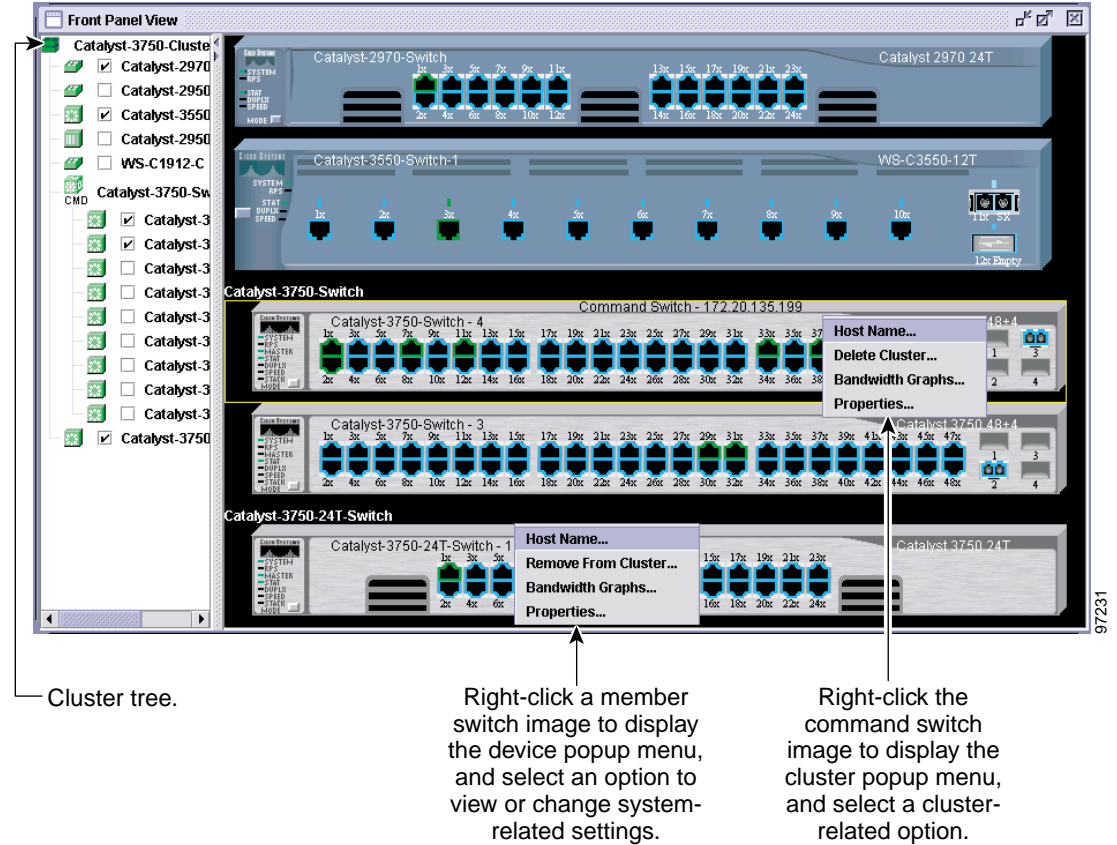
Front Panel View

Catalyst-3750-Cluste
Catalyst-2970
Catalyst-2950
Catalyst-3550
Catalyst-2950
WS-C1912-C
CMD Catalyst-3750-Sw
Catalyst-3
Catalyst-3
Catalyst-3
Catalyst-3
Catalyst-3
Catalyst-3
Catalyst-3
Catalyst-3
Catalyst-3
Catalyst-3750

Catalyst-2970-Switch
Catalyst 2970 24T
SYSTEM RPS STAT DUPLX SPEED MODE
1x 3x 5x 7x 9x 11x 13x 15x 17x 19x 21x 23x
2x 4x 6x 8x 10x 12x 14x 16x 18x 20x 22x 24x

Catalyst-3550-Switch-1
WS-C3550-12T
SYSTEM RPS STAT DUPLX SPEED
1x 2x 3x 4x 5x 6x 7x 8x 9x 10x
11x SX
12x Empty

Catalyst-3750-Switch
Command Switch - 172.20.135.199
Catalyst-3750-Switch - 4
48+4
SYSTEM MASTER STAT DUPLX SPEED STACK MODE
1x 3x 5x 7x 9x 11x 13x 15x 17x 19x 21x 23x 25x 27x 29x 31x 33x 35x 37x
2x 4x 6x 8x 10x 12x 14x 16x 18x 20x 22x 24x 26x 28x 30x 32x 34x 36x 38x
1 2 3 4

Host Name...
Delete Cluster...
Bandwidth Graphs...
Properties...

Catalyst-3750-Switch - 3
Catalyst 3750 48+4
SYSTEM RPS MASTER STAT DUPLX SPEED STACK MODE
1x 3x 5x 7x 9x 11x 13x 15x 17x 19x 21x 23x 25x 27x 29x 31x 33x 35x 37x 39x 41x 43x 45x 47x
2x 4x 6x 8x 10x 12x 14x 16x 18x 20x 22x 24x 26x 28x 30x 32x 34x 36x 38x 40x 42x 44x 46x 48x
1 2 3 4

Catalyst-3750-24T-Switch
Catalyst-3750-24T-Switch - 1
Catalyst 3750 24T
SYSTEM RPS MASTER STAT DUPLX SPEED STACK MODE
1x 3x 15x 17x 19x 21x 23x
2x 4x 6x 16x 18x 20x 22x 24x

Host Name...
Remove From Cluster...
Bandwidth Graphs...
Properties...

97231

Cluster tree.

Right-click a member switch image to display the device popup menu, and select an option to view or change system-related settings.

Right-click the command switch image to display the cluster popup menu, and select a cluster-related option.